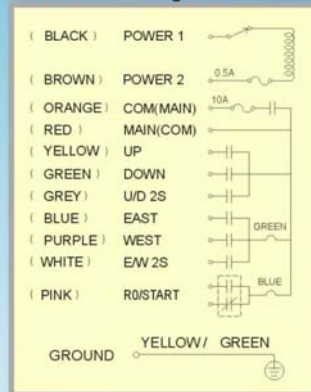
( BLACK ) POWER 1
( BROWN ) POWER 2 0.5A
( ORANGE ) COM(MAIN) 10A
( RED ) MAIN(COM)
( YELLOW ) UP
( GREEN ) DOWN
( GREY ) U/D 2S
( BLUE ) EAST
( PURPLE ) WEST
( WHITE ) E/W 2S
GREEN
( PINK ) R0/START
BLUE
GROUND YELLOW/ GREEN